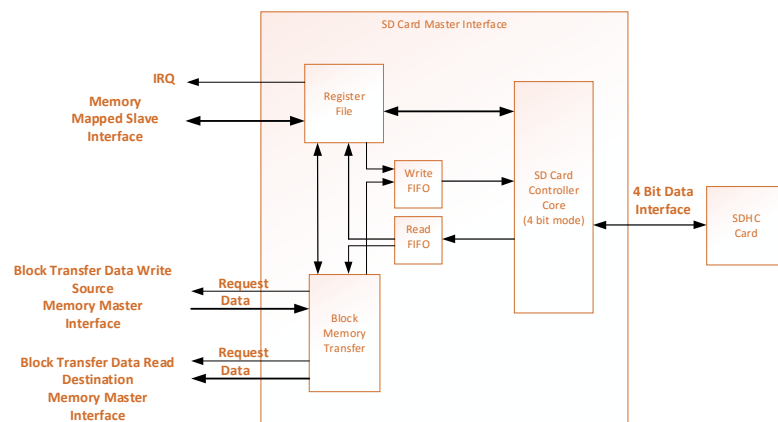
SD Card Master Interface

IRQ

Memory Mapped Slave Interface

Register File

Write FIFO

Read FIFO

SD Card Controller Core (4 bit mode)

4 Bit Data Interface

SDHC Card

Block Transfer Data Write Source Memory Master Interface

Request

Data

Block Memory Transfer

Block Transfer Data Read Destination Memory Master Interface

Request

Data